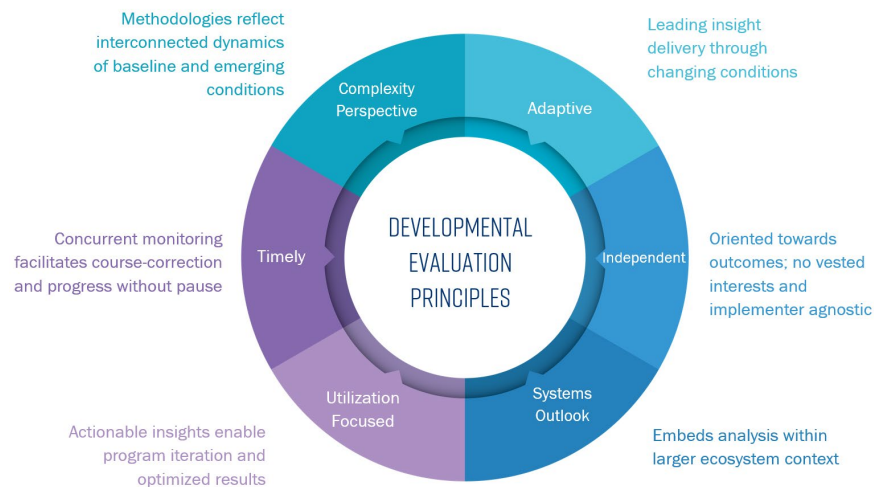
DEVELOPMENTAL EVALUATION PRINCIPLES

Complexity Perspective

Methodologies reflect interconnected dynamics of baseline and emerging conditions

Adaptive

Leading insight delivery through changing conditions

Independent

Oriented towards outcomes; no vested interests and implementer agnostic

Systems Outlook

Embeds analysis within larger ecosystem context

Utilization Focused

Actionable insights enable program iteration and optimized results

Timely

Concurrent monitoring facilitates course-correction and progress without pause